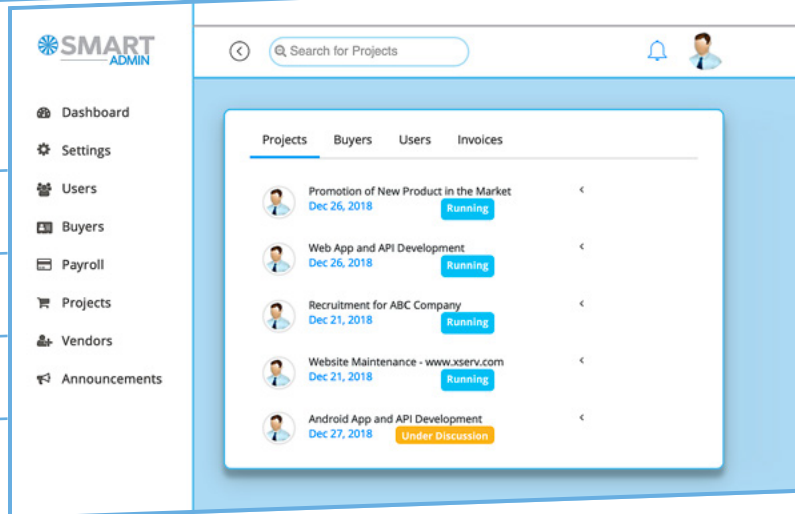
SMART
ADMIN

Dashboard
Settings
Users
Buyers
Payroll
Projects
Vendors
Announcements

Search for Projects

Projects Buyers Users Invoices

Promotion of New Product in the Market
Dec 26, 2018
Running

Web App and API Development
Dec 26, 2018
Running

Recruitment for ABC Company
Dec 21, 2018
Running

Website Maintenance - www.xserv.com
Dec 21, 2018
Running

Android App and API Development
Dec 27, 2018
Under Discussion